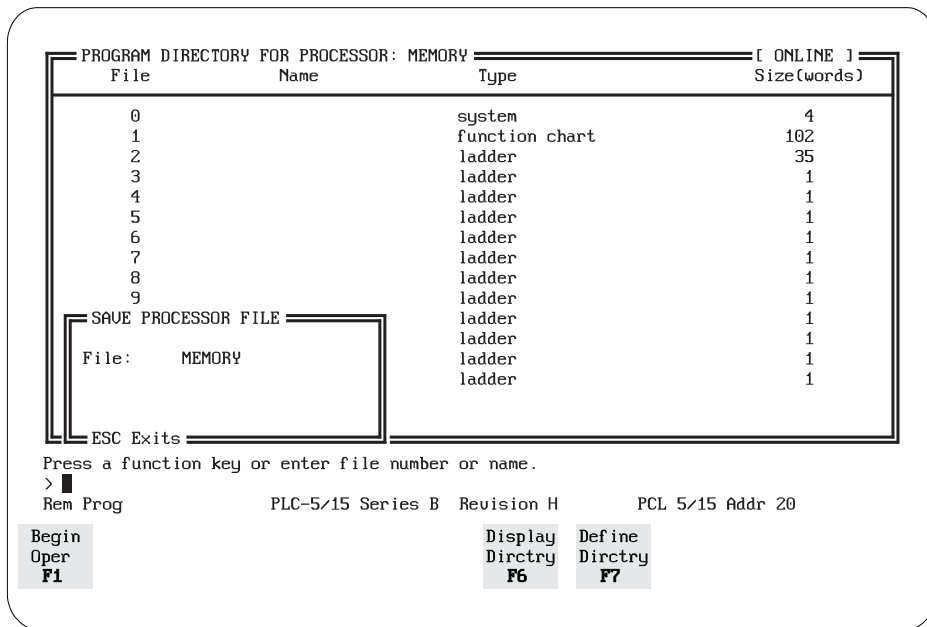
PROGRAM DIRECTORY FOR PROCESSOR: MEMORY [ ONLINE ]

| File | Name | Type | Size(words) |
|---|---|---|---|
| 0 | | system | 4 |
| 1 | | function chart | 102 |
| 2 | | ladder | 35 |
| 3 | | ladder | 1 |
| 4 | | ladder | 1 |
| 5 | | ladder | 1 |
| 6 | | ladder | 1 |
| 7 | | ladder | 1 |
| 8 | | ladder | 1 |
| 9 | | ladder | 1 |
| | | ladder | 1 |
| | | ladder | 1 |
| | | ladder | 1 |
| | | ladder | 1 |

SAVE PROCESSOR FILE

File: MEMORY

ESC Exits

Press a function key or enter file number or name.
>
Rem Prog PLC-5/15 Series B Revision H PCL 5/15 Addr 20

Begin Oper F1
Display Dirctry F6
Define Dirctry F7